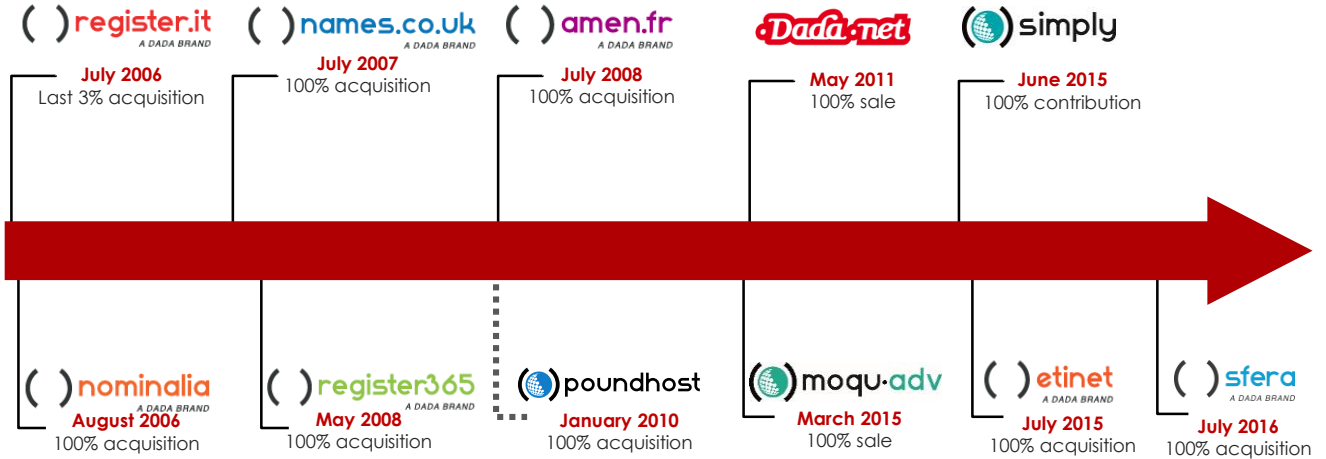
( )register.it
A DADA BRAND
July 2006
Last 3% acquisition

( )names.co.uk
A DADA BRAND
July 2007
100% acquisition

( )amen.fr
A DADA BRAND
July 2008
100% acquisition

Dada.net
May 2011
100% sale

simply
June 2015
100% contribution

( )nominalia
A DADA BRAND
August 2006
100% acquisition

( )register365
A DADA BRAND
May 2008
100% acquisition

poundhost
January 2010
100% acquisition

moqu·adv
March 2015
100% sale

( )etinet
A DADA BRAND
July 2015
100% acquisition

( )sfera
A DADA BRAND
July 2016
100% acquisition